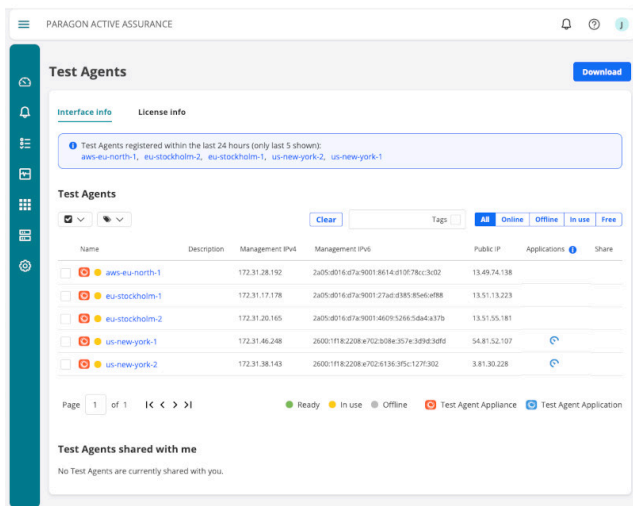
PARAGON ACTIVE ASSURANCE

J

Test Agents

Download

Interface info

License info

Test Agents registered within the last 24 hours (only last 5 shown):
aws-eu-north-1, eu-stockholm-2, eu-stockholm-1, us-new-york-2, us-new-york-1

Test Agents

Clear

Tags

All Online Offline In use Free

| Name | Description | Management IPv4 | Management IPv6 | Public IP | Applications | Share |
|---|---|---|---|---|---|---|
| aws-eu-north-1 | | 172.31.28.192 | 2a05:d016:d7a:9001:8614:d10f:78cc:3c02 | 13.49.74.138 | | |
| eu-stockholm-1 | | 172.31.17.178 | 2a05:d016:d7a:9001:27ad:d385:85e6:ef88 | 13.51.13.223 | | |
| eu-stockholm-2 | | 172.31.20.165 | 2a05:d016:d7a:9001:4609:5266:5da4:a37b | 13.51.55.181 | | |
| us-new-york-1 | | 172.31.46.248 | 2600:1f18:2208:e702:b08e:357e:3d9d:3dfd | 54.81.52.107 | | |
| us-new-york-2 | | 172.31.38.143 | 2600:1f18:2208:e702:6136:3f5c:127f:302 | 3.81.30.228 | | |

Page 1 of 1

Ready In use Offline Test Agent Appliance Test Agent Application

Test Agents shared with me

No Test Agents are currently shared with you.